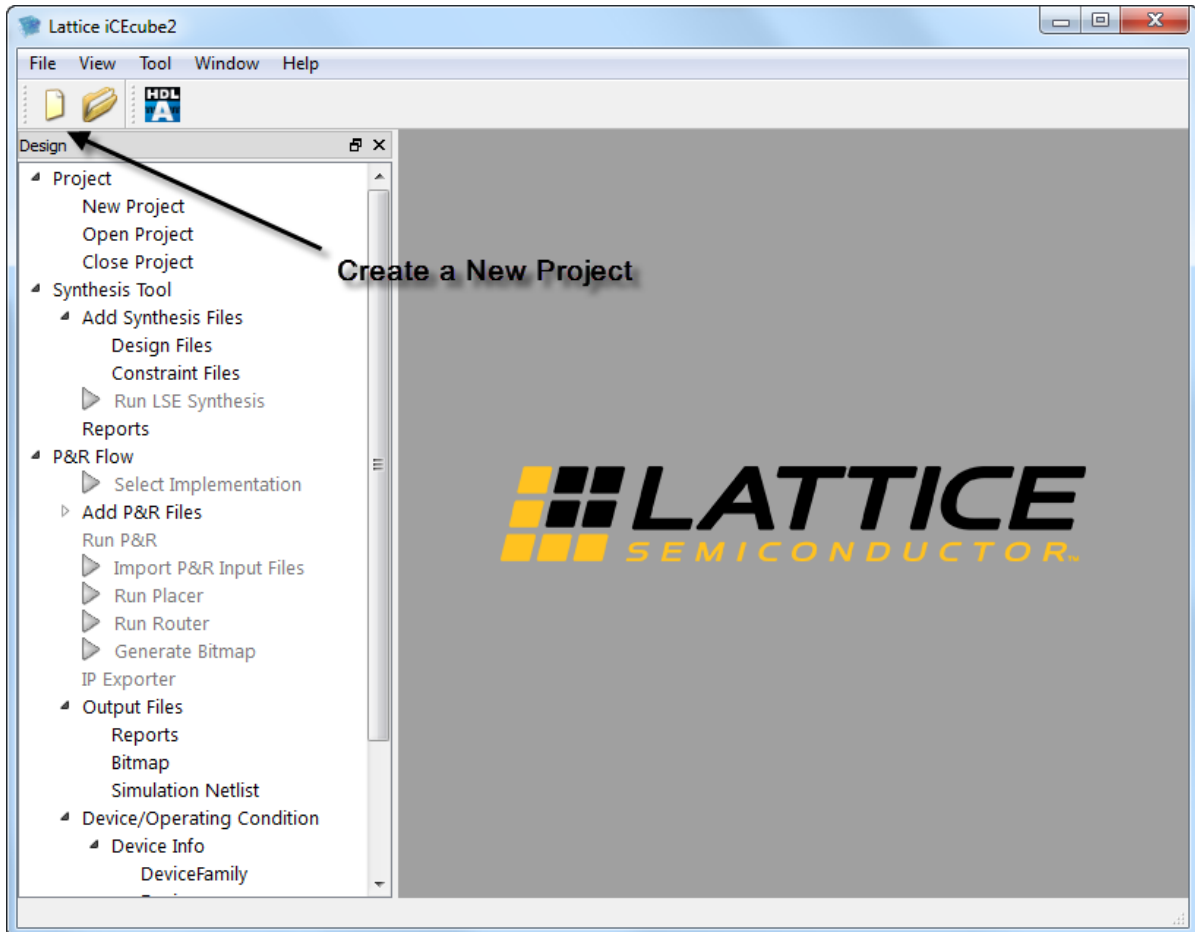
Lattice iCEcube2

File View Tool Window Help

HDL A

Design

Project
New Project
Open Project
Close Project
Synthesis Tool
Add Synthesis Files
Design Files
Constraint Files
Run LSE Synthesis
Reports
P&R Flow
Select Implementation
Add P&R Files
Run P&R
Import P&R Input Files
Run Placer
Run Router
Generate Bitmap
IP Exporter
Output Files
Reports
Bitmap
Simulation Netlist
Device/Operating Condition
Device Info
DeviceFamily
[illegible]

Create a New Project

LATTICE
SEMICONDUCTOR™